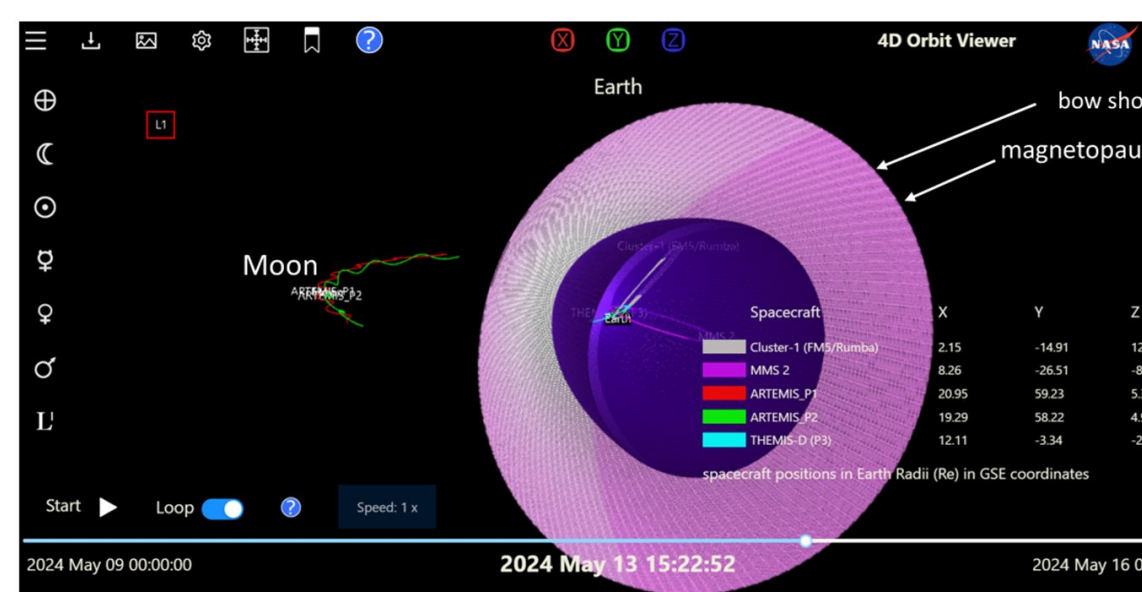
X Y Z

4D Orbit Viewer

NASA

Earth

bow sho

magnetopau

L1

Moon

ARTEMIS_P1
ARTEMIS_P2

Cluster-1 (FM5/Rumba)

THEMIS-D (P3)

Earth

MMS 2

| Spacecraft | X | Y | Z |
|---|---|---|---|
| Cluster-1 (FM5/Rumba) | 2.15 | -14.91 | 12 |
| MMS 2 | 8.26 | -26.51 | -8 |
| ARTEMIS_P1 | 20.95 | 59.23 | 5.3 |
| ARTEMIS_P2 | 19.29 | 58.22 | 4.9 |
| THEMIS-D (P3) | 12.11 | -3.34 | -2 |

spacecraft positions in Earth Radii (Re) in GSE coordinates

Start

Loop

Speed: 1 x

2024 May 09 00:00:00

2024 May 13 15:22:52

2024 May 16 0